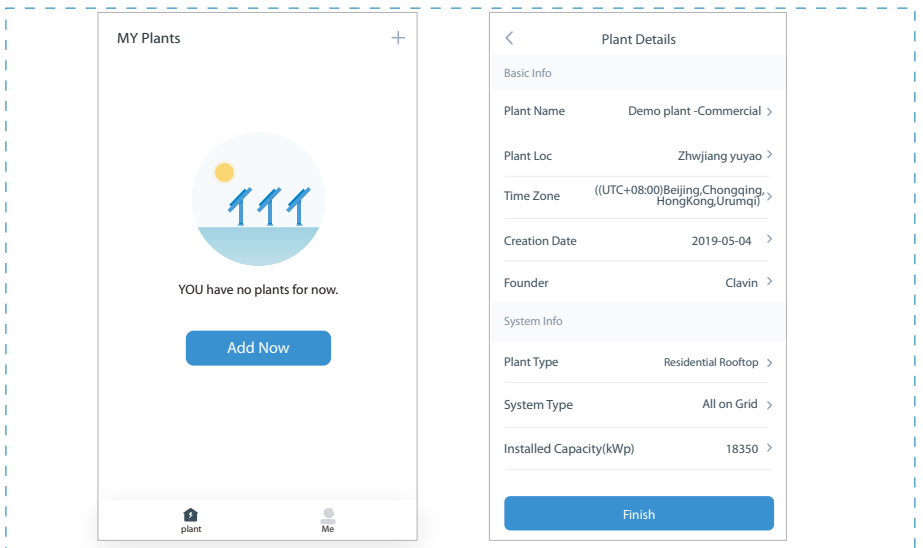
MY Plants +

YOU have no plants for now.

Add Now

plant Me

<

Plant Details

Basic Info

| | |
|---|---|
| Plant Name | Demo plant -Commercial > |
| Plant Loc | Zhwjiang yuyao > |
| Time Zone | ((UTC+08:00)Beijing,Chongqing, HongKong,Urumqi) > |
| Creation Date | 2019-05-04 > |
| Founder | Clavin > |

System Info

| | |
|---|---|
| Plant Type | Residential Rooftop > |
| System Type | All on Grid > |
| Installed Capacity(kWp) | 18350 > |

Finish